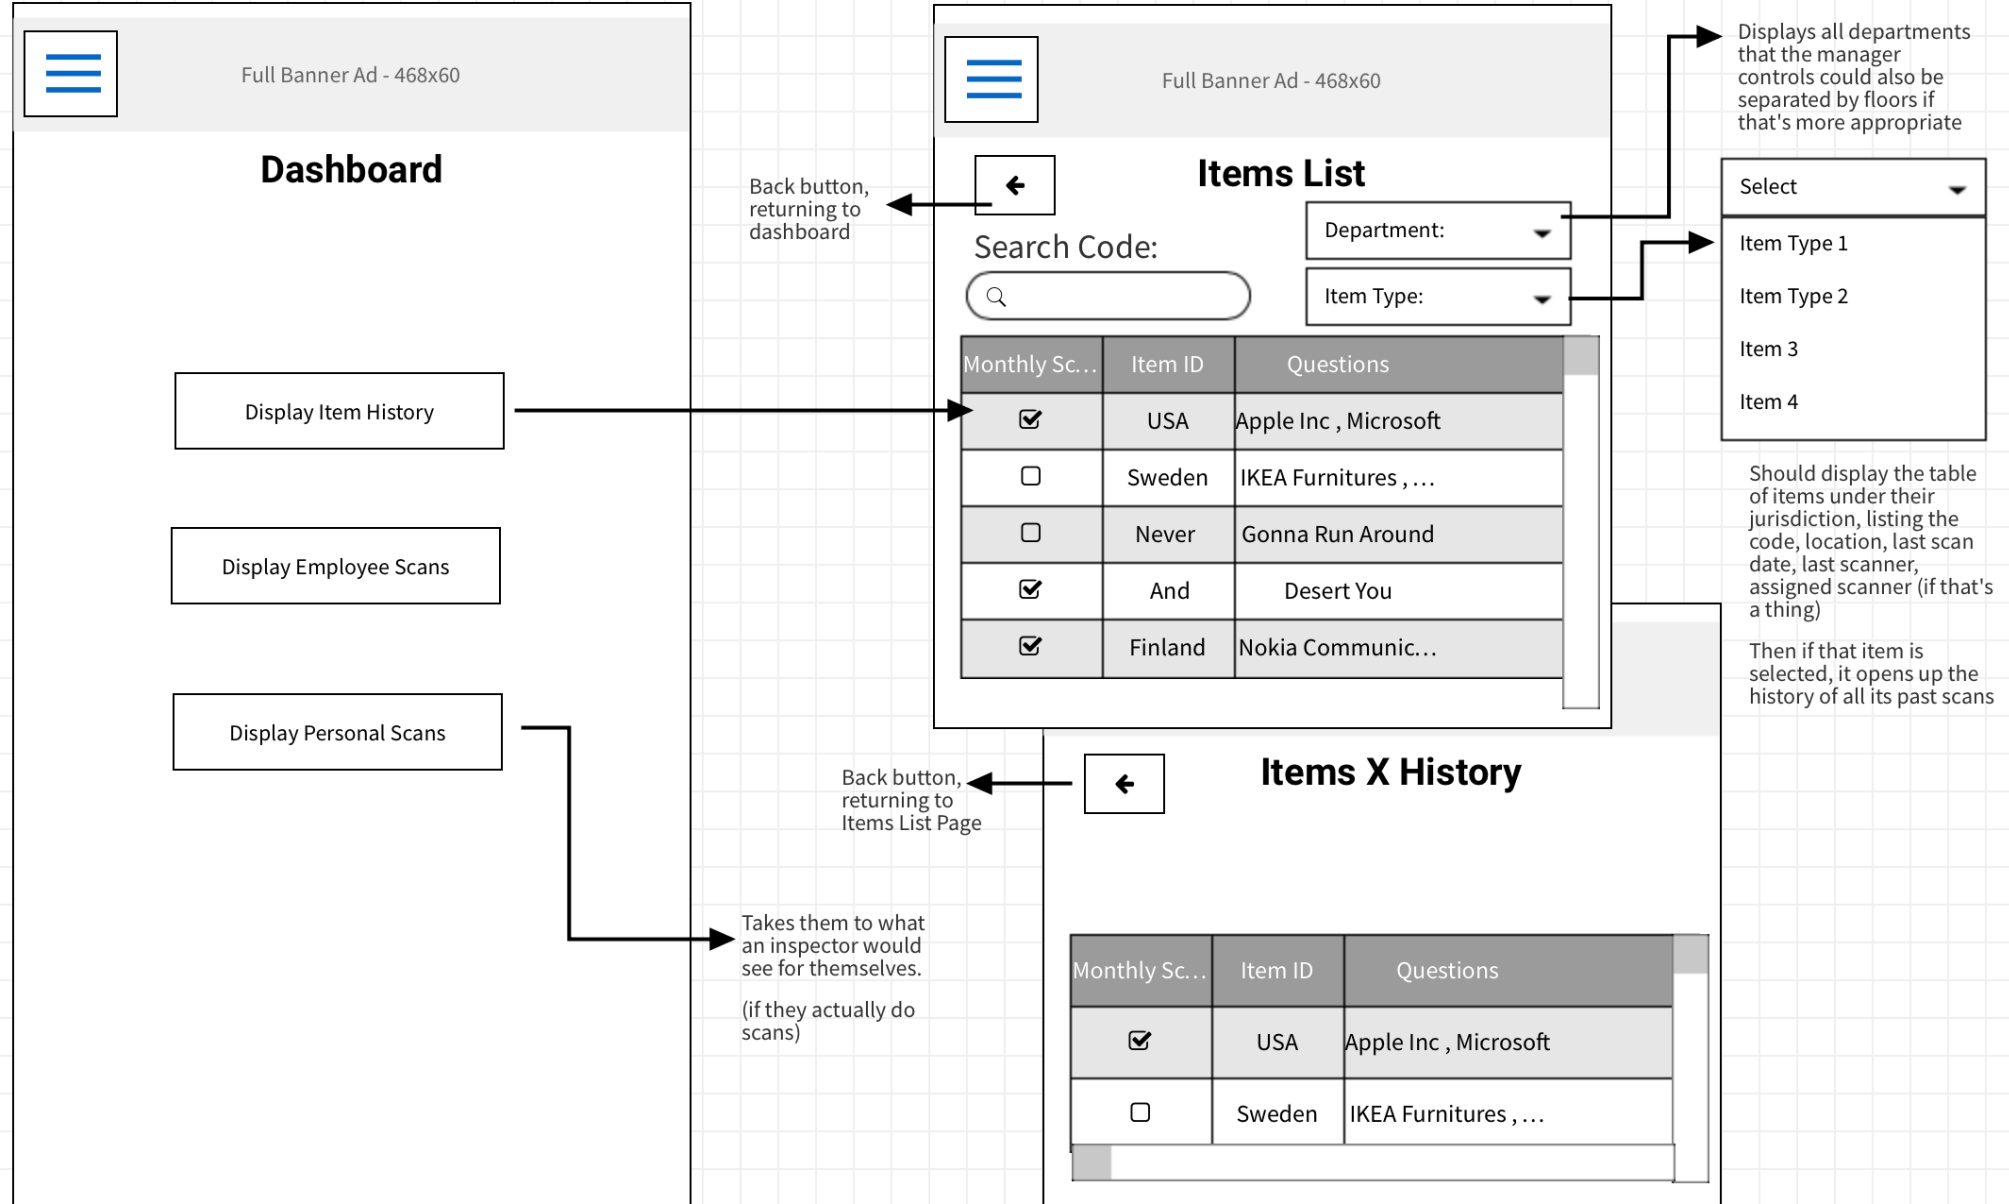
Full Banner Ad - 468x60

Dashboard

Display Item History

Display Employee Scans

Display Personal Scans

Back button, returning to dashboard

Full Banner Ad - 468x60

Items List

Search Code:

Department:

Item Type:

| Monthly Sc... | Item ID | Questions |
|---|---|---|
| ☑ | USA | Apple Inc , Microsoft |
| ☐ | Sweden | IKEA Furnitures , ... |
| ☐ | Never | Gonna Run Around |
| ☑ | And | Desert You |
| ☑ | Finland | Nokia Communic... |

Displays all departments that the manager controls could also be separated by floors if that's more appropriate

Select

Item Type 1

Item Type 2

Item 3

Item 4

Should display the table of items under their jurisdiction, listing the code, location, last scan date, last scanner, assigned scanner (if that's a thing)

Then if that item is selected, it opens up the history of all its past scans

Back button, returning to Items List Page

Items X History

Takes them to what an inspector would see for themselves.

(if they actually do scans)

| Monthly Sc... | Item ID | Questions |
|---|---|---|
| ☑ | USA | Apple Inc , Microsoft |
| ☐ | Sweden | IKEA Furnitures , ... |